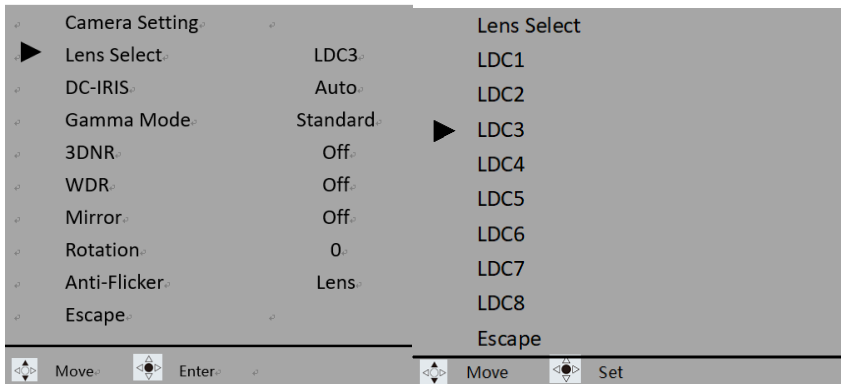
| Camera Setting | |
|---|---|
| Lens Select | LDC3 |
| DC-IRIS | Auto |
| Gamma Mode | Standard |
| 3DNR | Off |
| WDR | Off |
| Mirror | Off |
| Rotation | 0 |
| Anti-Flicker | Lens |
| Escape | |

Move Enter

Lens Select
LDC1
LDC2
LDC3
LDC4
LDC5
LDC6
LDC7
LDC8
Escape

Move Set